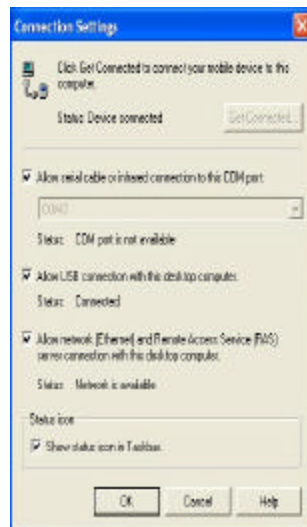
Connection Settings

Click Get Connected to connect your mobile device to this computer.

Status: Device connected

Get Connected...

Allow serial cable or infrared connection to this COM port:

COM3

Status: COM port is not available

Allow USB connection with this desktop computer.

Status: Connected

Allow network (Ethernet) and Remote Access Service (RAS) server connection with this desktop computer.

Status: Network is available

Status icon

Show status icon in Taskbar.

OK

Cancel

Help